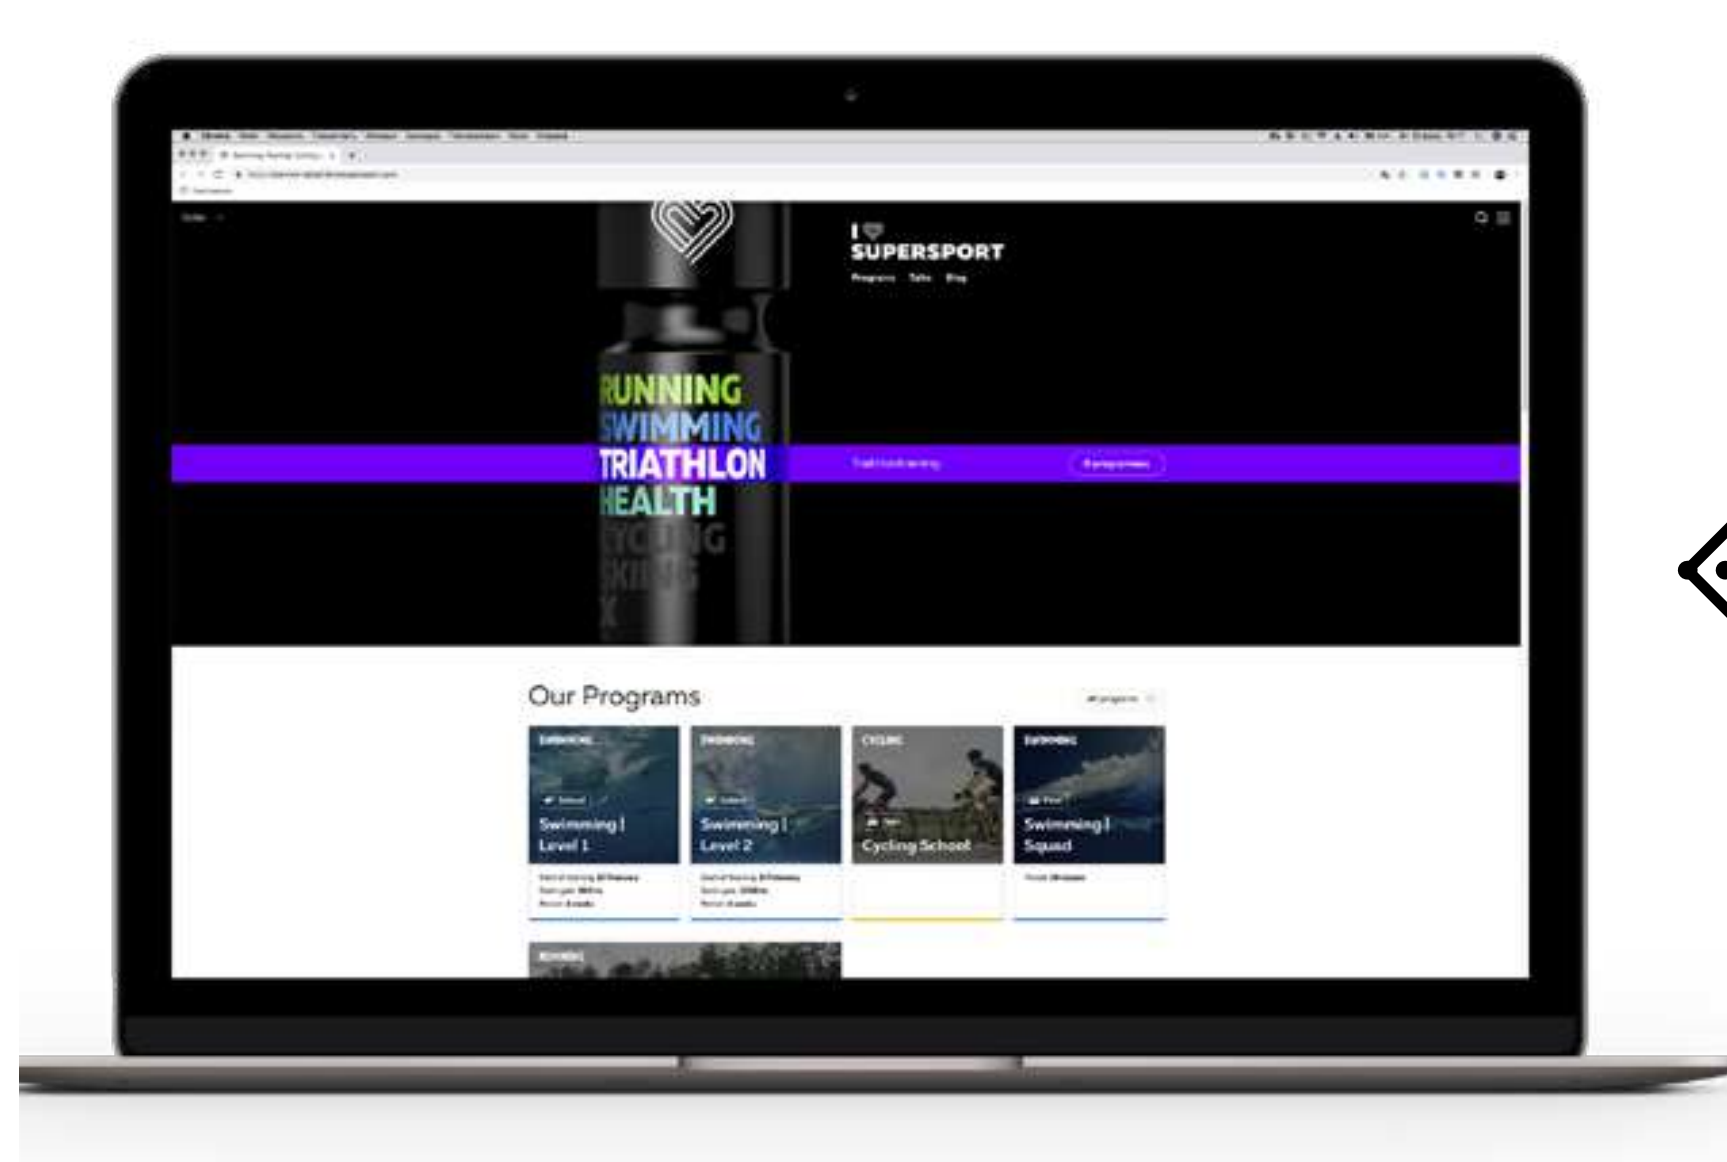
I
SUPERSPORT
Programs Talks Blog

RUNNING
SWIMMING
TRIATHLON
HEALTH
CYCLING
SKIING

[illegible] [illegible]

Our Programs

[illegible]

SWIMMING
Swimming | Level 1

SWIMMING
Swimming | Level 2

CYCLING
Cycling School

SWIMMING
Swimming | Squad

RUNNING